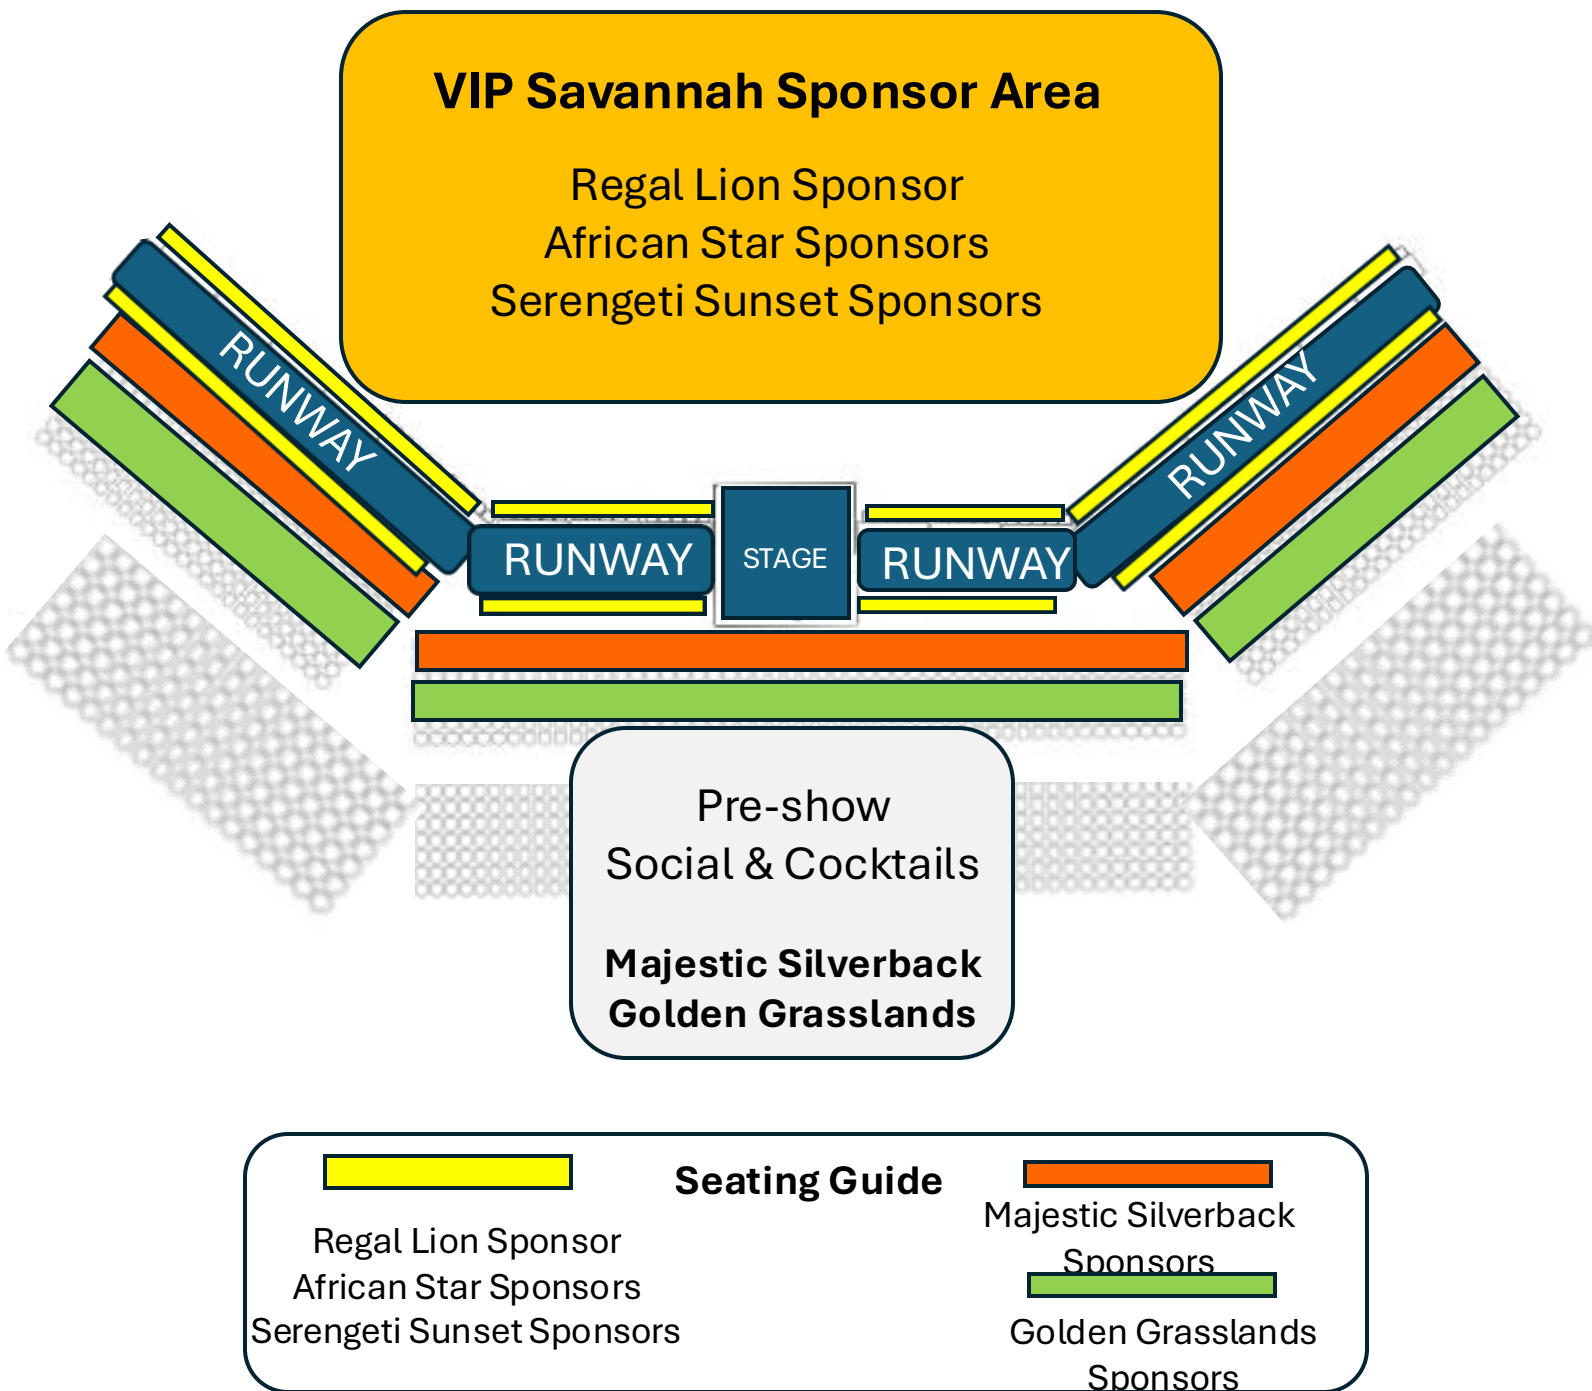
VIP Savannah Sponsor Area

Regal Lion Sponsor
African Star Sponsors
Serengeti Sunset Sponsors

RUNWAY

RUNWAY

STAGE

RUNWAY

RUNWAY

Pre-show
Social & Cocktails

Majestic Silverback
Golden Grasslands

Seating Guide

Regal Lion Sponsor
African Star Sponsors
Serengeti Sunset Sponsors

Majestic Silverback Sponsors

Golden Grasslands Sponsors